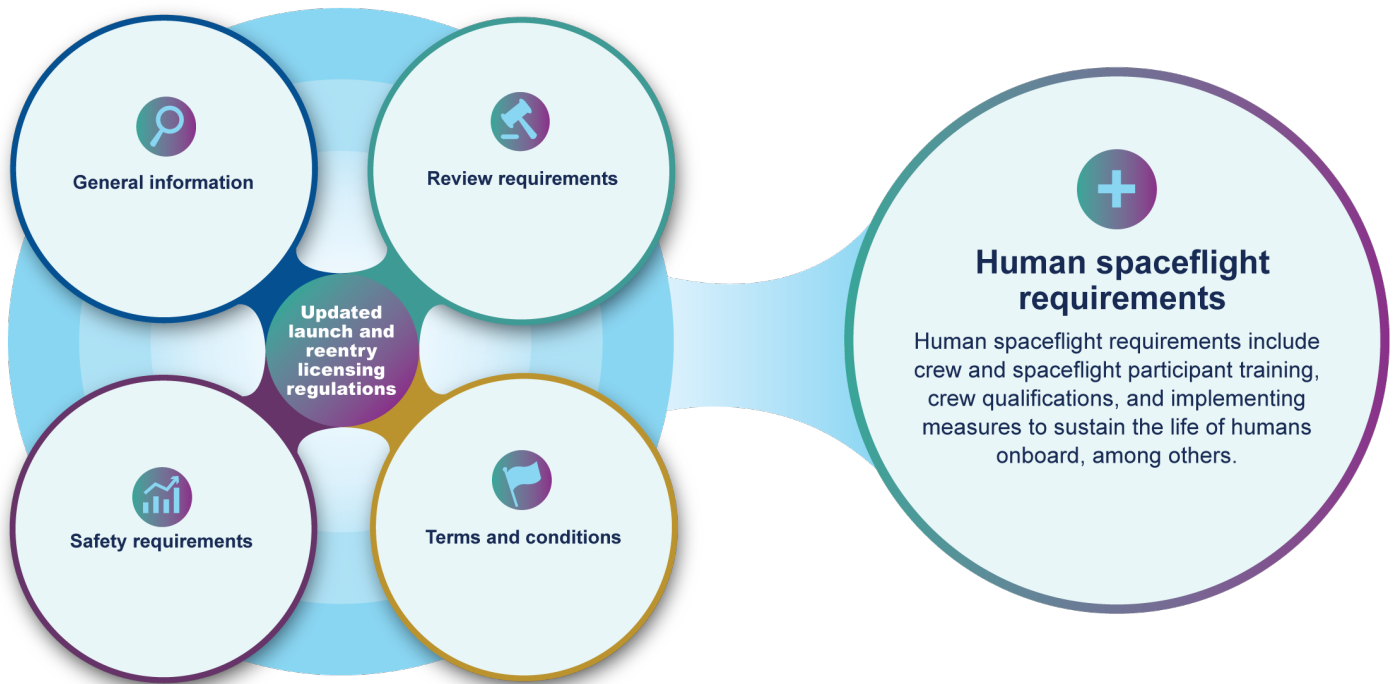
General information

Review requirements

Updated launch and reentry licensing regulations

Safety requirements

Terms and conditions

Human spaceflight requirements

Human spaceflight requirements include crew and spaceflight participant training, crew qualifications, and implementing measures to sustain the life of humans onboard, among others.